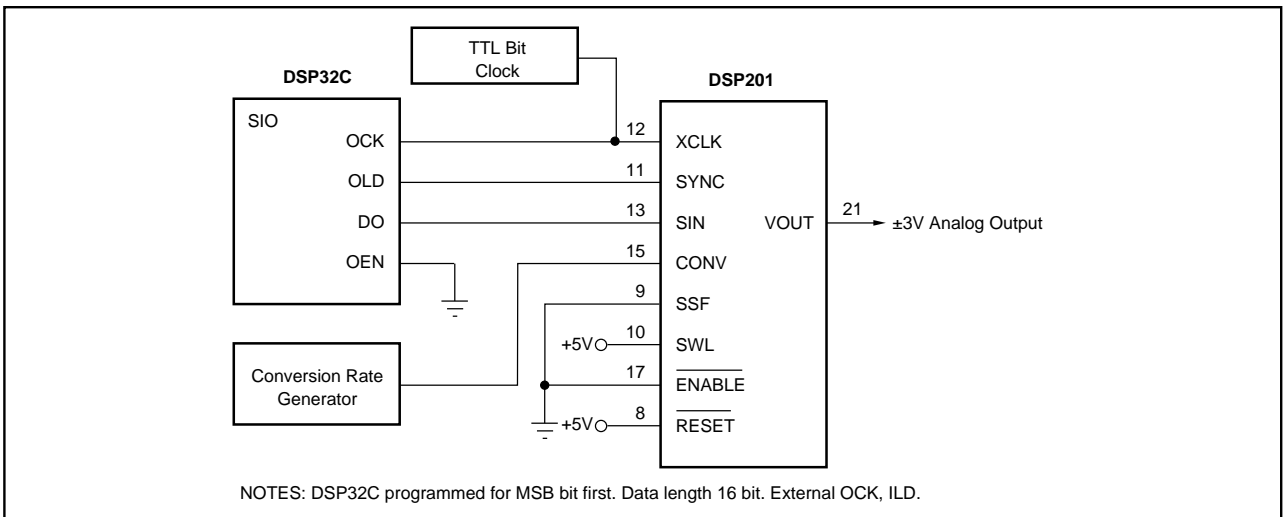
TTL Bit Clock

DSP32C

SIO

OCK

OLD

DO

OEN

DSP201

12 XCLK

11 SYNC

13 SIN

15 CONV

9 SSF

+5V 10 SWL

17 $\overline{\text{ENABLE}}$

+5V 8 $\overline{\text{RESET}}$

VOUT 21 ±3V Analog Output

Conversion Rate Generator

NOTES: DSP32C programmed for MSB bit first. Data length 16 bit. External OCK, ILD.